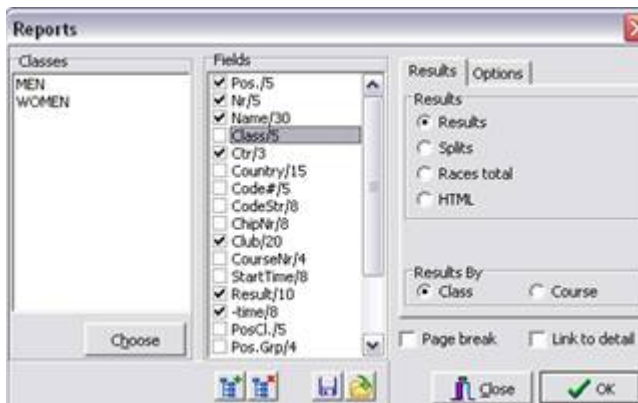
Reports

Classes
MEN
WOMEN

Choose

Fields
Pos./5
Nr/5
Name/30
Class/5
Ctr/3
Country/15
Code#/5
CodeStr/8
ChipNr/8
Club/20
CourseNr/4
StartTime/8
Result/10
-time/8
PosCl./5
Pos.Grp/4

Results | Options

Results
Results
Splits
Races total
HTML

Results By
Class
Course

Page break
Link to detail

Close
OK